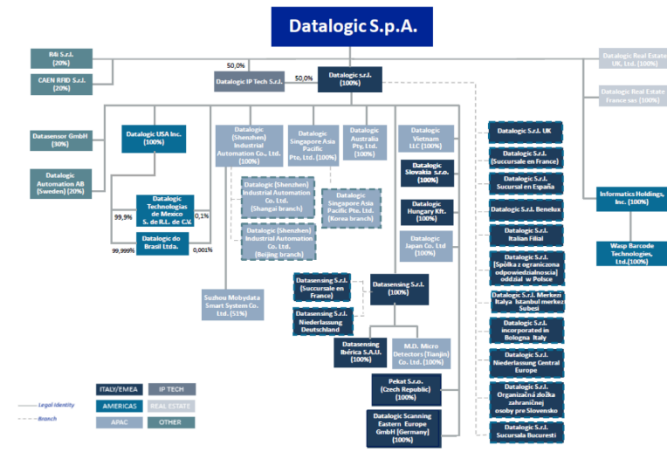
Datalogic S.p.A.

R4i S.r.l. (20%)

CAEN RFID S.r.l. (20%)

50,0%

Datalogic IP Tech S.r.l.

50,0%

Datalogic s.r.l. (100%)

Datalogic Real Estate UK, Ltd. (100%)

Datalogic Real Estate France sas (100%)

Datasensor GmbH (30%)

Datalogic Automation AB (Sweden) (20%)

Datalogic USA Inc. (100%)

99,9%

Datalogic Technologias de Mexico S. de R.L. de C.V.

0,1%

99,999%

Datalogic do Brasil Ltda.

0,001%

Datalogic (Shenzhen) Industrial Automation Co., Ltd. (100%)

Datalogic (Shenzhen) Industrial Automation Co. Ltd. (Shangai branch)

Datalogic (Shenzhen) Industrial Automation Co. Ltd. (Beijing branch)

Datalogic Singapore Asia Pacific Pte. Ltd. (100%)

Datalogic Singapore Asia Pacific Pte. Ltd. (Korea branch)

Datalogic Australia Pty. Ltd. (100%)

Suzhou Mobydata Smart System Co. Ltd. (51%)

Datalogic Vietnam LLC (100%)

Datalogic Slovakia s.r.o. (100%)

Datalogic Hungary Kft. (100%)

Datalogic Japan Co. Ltd (100%)

Datalogic S.r.l. UK

Datalogic S.r.l. (Succursale en France)

Datalogic S.r.l. Sucursal en España

Datalogic S.r.l. Benelux

Datalogic S.r.l. Italian Filial

Datalogic S.r.l. (Spółka z ograniczona odpowiedzialnoscia) oddzial w Polsce

Datalogic S.r.l. Merkezi Italya Istanbul merkez Subesi

Datalogic S.r.l. incorporated in Bologna Italy

Datalogic S.r.l. Niederlassung Central Europe

Datalogic S.r.l. Organizačná zložka zahraničnej osoby pre Slovensko

Datalogic S.r.l. Sucursala Bucuresti

Informatics Holdings, Inc. (100%)

Wasp Barcode Technologies, Ltd.(100%)

Datasensing S.r.l. (Succursale en France)

Datasensing S.r.l. Niederlassung Deutschland

Datasensing S.r.l. (100%)

Datasensing Ibérica S.A.U. (100%)

M.D. Micro Detectors (Tianjin) Co. Ltd. (100%)

Pekat S.r.o. (Czech Republic) (100%)

Datalogic Scanning Eastern Europe GmbH (Germany) (100%)

Legal Identity

Branch

ITALY/EMEA | IP TECH
AMERICAS | REAL ESTATE
APAC | OTHER